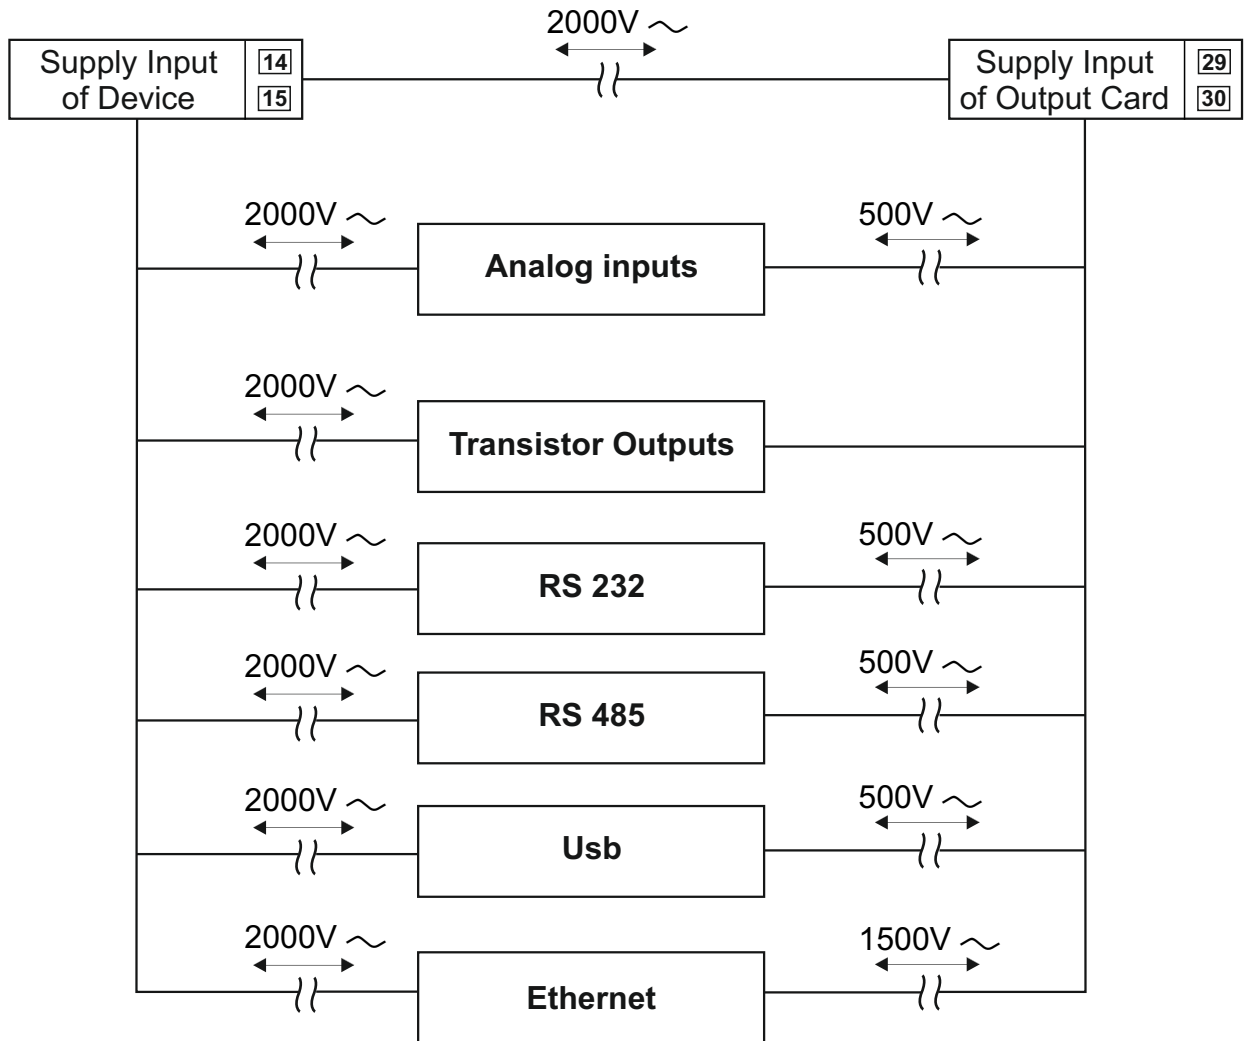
2000V ∼

Supply Input of Device 14 15

Supply Input of Output Card 29 30

2000V ∼
Analog inputs
500V ∼

2000V ∼
Transistor Outputs

2000V ∼
RS 232
500V ∼

2000V ∼
RS 485
500V ∼

2000V ∼
Usb
500V ∼

2000V ∼
Ethernet
1500V ∼